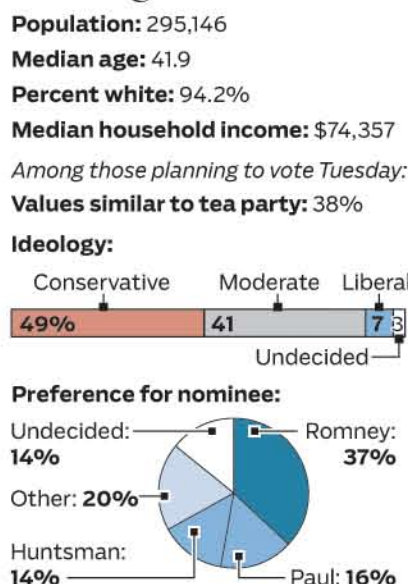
**Population:** 295,146

**Median age:** 41.9

**Percent white:** 94.2%

**Median household income:** $74,357

*Among those planning to vote Tuesday:*

**Values similar to tea party:** 38%

**Ideology:**

Conservative Moderate Liberal

49% 41 7 3

Undecided

**Preference for nominee:**

Undecided: **14%**

Romney: **37%**

Other: **20%**

Huntsman: **14%**

Paul: **16%**